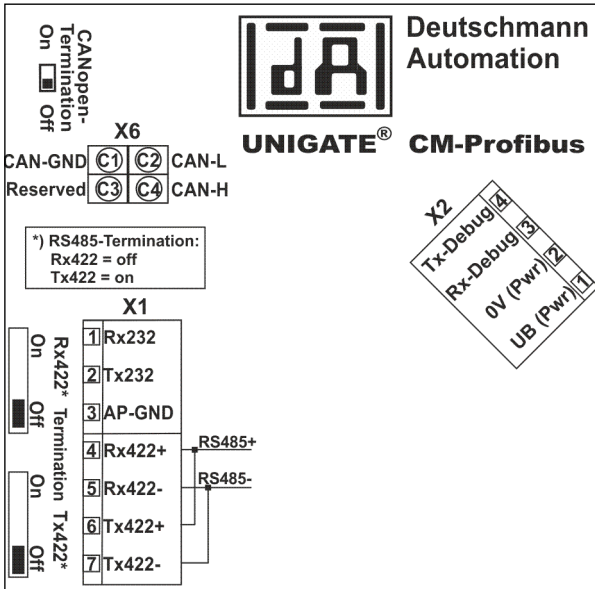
CANopen-Termination
On
Off

Deutschmann Automation

UNIGATE® CM-Profibus

X6
CAN-GND C1 C2 CAN-L
Reserved C3 C4 CAN-H

*) RS485-Termination:
Rx422 = off
Tx422 = on

X2
Tx-Debug 4
Rx-Debug 3
0V (Pwr) 2
UB (Pwr) 1

X1
1 Rx232
2 Tx232
3 AP-GND
4 Rx422+
5 Rx422-
6 Tx422+
7 Tx422-

RS485+
RS485-

On
Off
Rx422* Termination Tx422*
On
Off